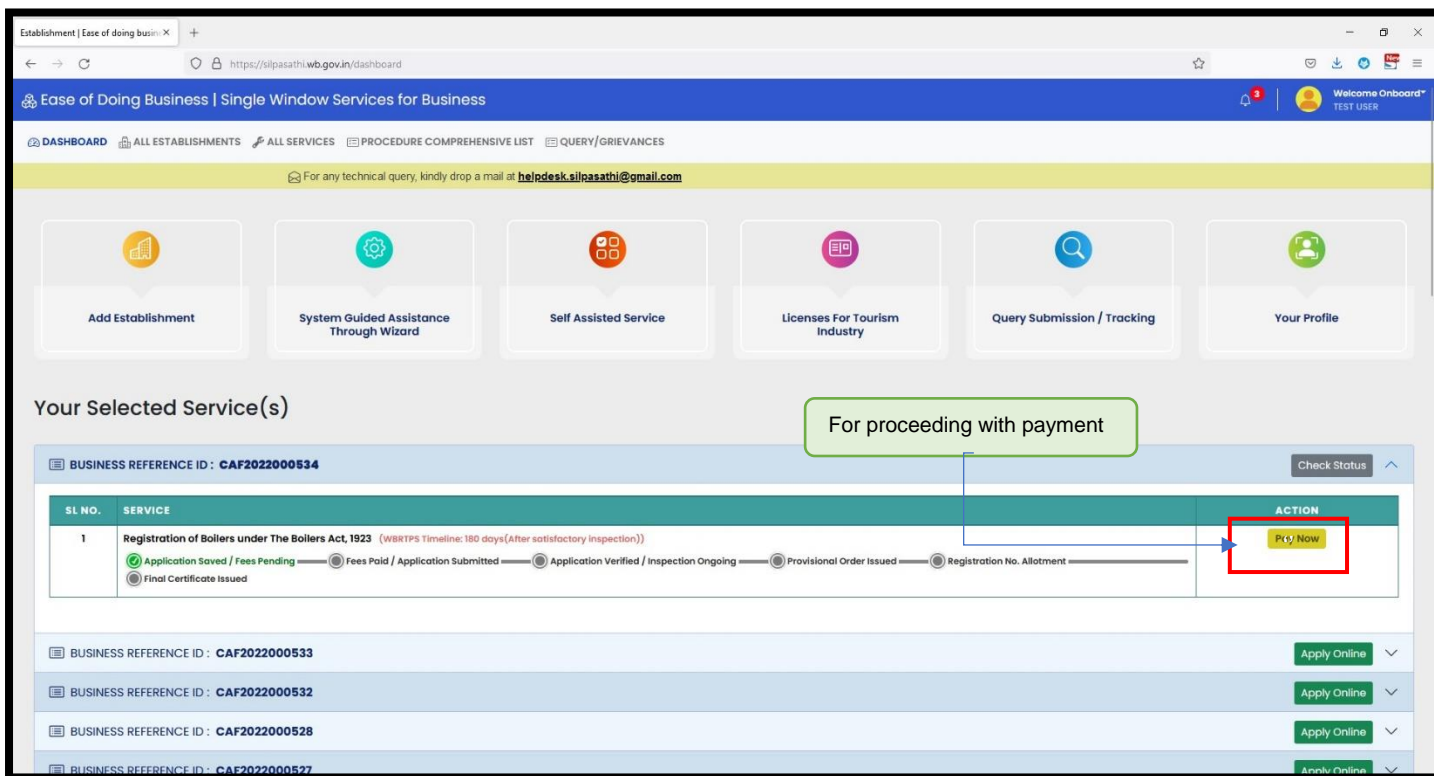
Establishment | Ease of doing busin ×

https://silpasathi.wb.gov.in/dashboard

Ease of Doing Business | Single Window Services for Business

3

Welcome Onboard
TEST USER

DASHBOARD ALL ESTABLISHMENTS ALL SERVICES PROCEDURE COMPREHENSIVE LIST QUERY/GRIEVANCES

For any technical query, kindly drop a mail at helpdesk.silpasathi@gmail.com

Add Establishment

System Guided Assistance Through Wizard

Self Assisted Service

Licenses For Tourism Industry

Query Submission / Tracking

Your Profile

Your Selected Service(s)

For proceeding with payment

BUSINESS REFERENCE ID : CAF2022000534

Check Status

| SL NO. | SERVICE | ACTION |
|---|---|---|
| 1 | Registration of Boilers under The Boilers Act, 1923 (WBRTPS Timeline: 180 days(After satisfactory inspection)) Application Saved / Fees Pending — Fees Paid / Application Submitted — Application Verified / Inspection Ongoing — Provisional Order Issued — Registration No. Allotment — Final Certificate Issued | Pay Now |

BUSINESS REFERENCE ID : CAF2022000533

Apply Online

BUSINESS REFERENCE ID : CAF2022000532

Apply Online

BUSINESS REFERENCE ID : CAF2022000528

Apply Online

BUSINESS REFERENCE ID : CAF2022000527

Apply Online